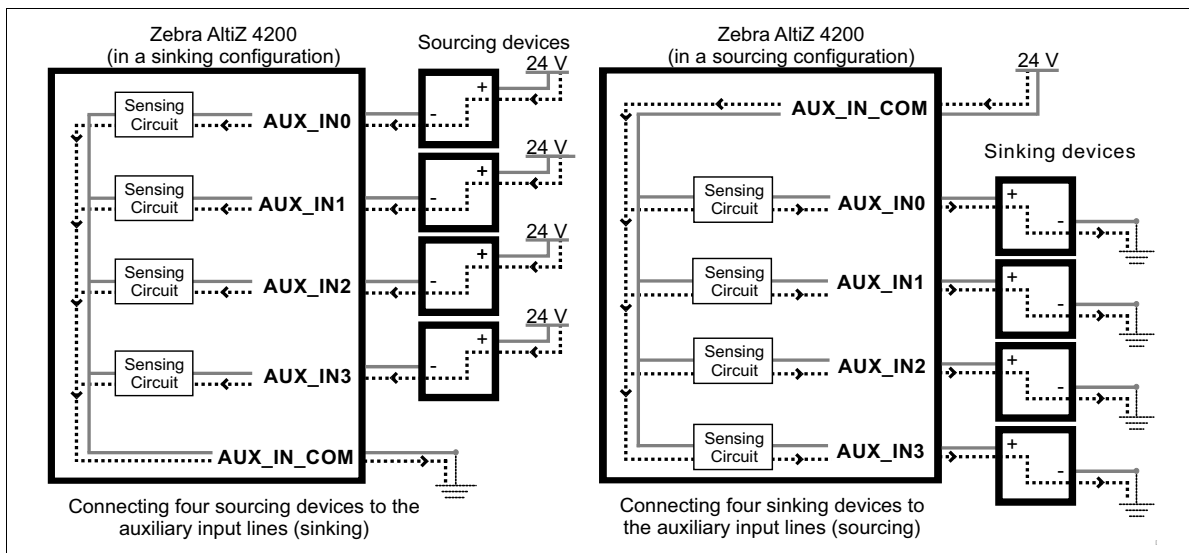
Zebra AltiZ 4200
(in a sinking configuration)

Sourcing devices

24 V
+
-
24 V
+
-
24 V
+
-
24 V
+
-

Sensing Circuit
AUX_IN0
Sensing Circuit
AUX_IN1
Sensing Circuit
AUX_IN2
Sensing Circuit
AUX_IN3
AUX_IN_COM

Connecting four sourcing devices to the auxiliary input lines (sinking)

Zebra AltiZ 4200
(in a sourcing configuration)

24 V

AUX_IN_COM

Sinking devices

Sensing Circuit
AUX_IN0
+
-
Sensing Circuit
AUX_IN1
+
-
Sensing Circuit
AUX_IN2
+
-
Sensing Circuit
AUX_IN3
+
-

Connecting four sinking devices to the auxiliary input lines (sourcing)